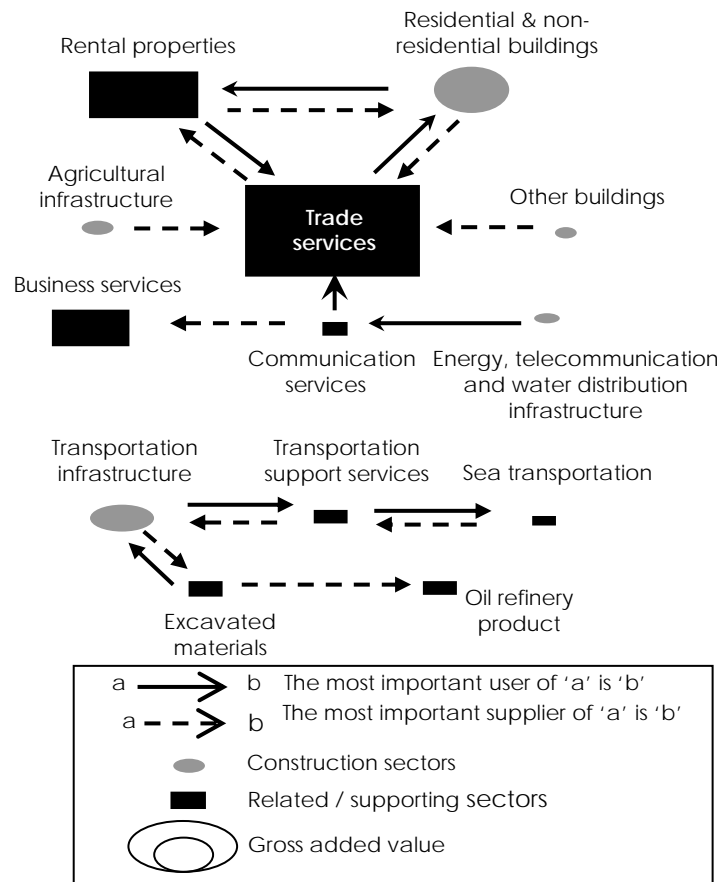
Rental properties

Residential & non-residential buildings

Agricultural infrastructure

Trade services

Other buildings

Business services

Communication services

Energy, telecommunication and water distribution infrastructure

Transportation infrastructure

Transportation support services

Sea transportation

Excavated materials

Oil refinery product

a b The most important user of 'a' is 'b'

a b The most important supplier of 'a' is 'b'

Construction sectors

Related / supporting sectors

Gross added value